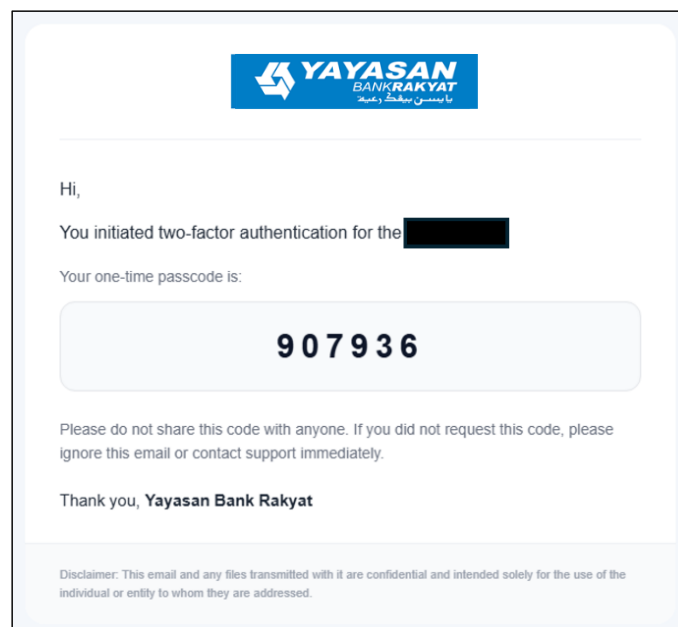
YAYASAN
BANKRAKYAT
يايسن بيڠک رعية

Hi,

You initiated two-factor authentication for the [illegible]

Your one-time passcode is:

907936

Please do not share this code with anyone. If you did not request this code, please ignore this email or contact support immediately.

Thank you, Yayasan Bank Rakyat

Disclaimer: This email and any files transmitted with it are confidential and intended solely for the use of the individual or entity to whom they are addressed.